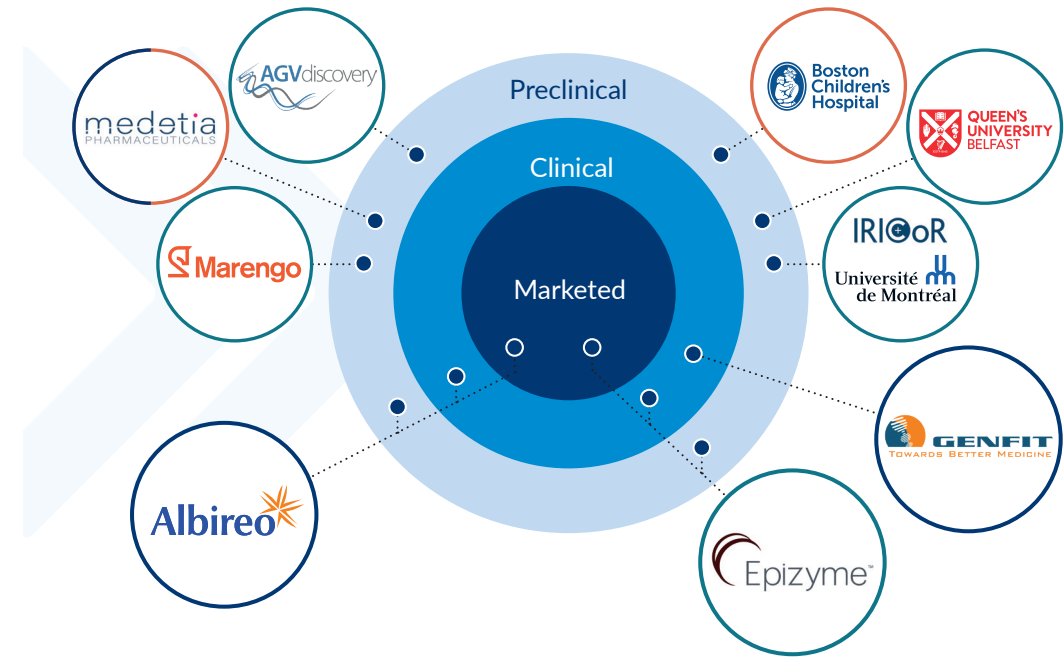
AGVdiscovery

medetia
PHARMACEUTICALS

Marengo

Preclinical

Clinical

Marketed

Boston Children's Hospital

QUEEN'S UNIVERSITY BELFAST

IRICoR

Université de Montréal

GENFIT
TOWARDS BETTER MEDICINE

Albireo

Epizyme™